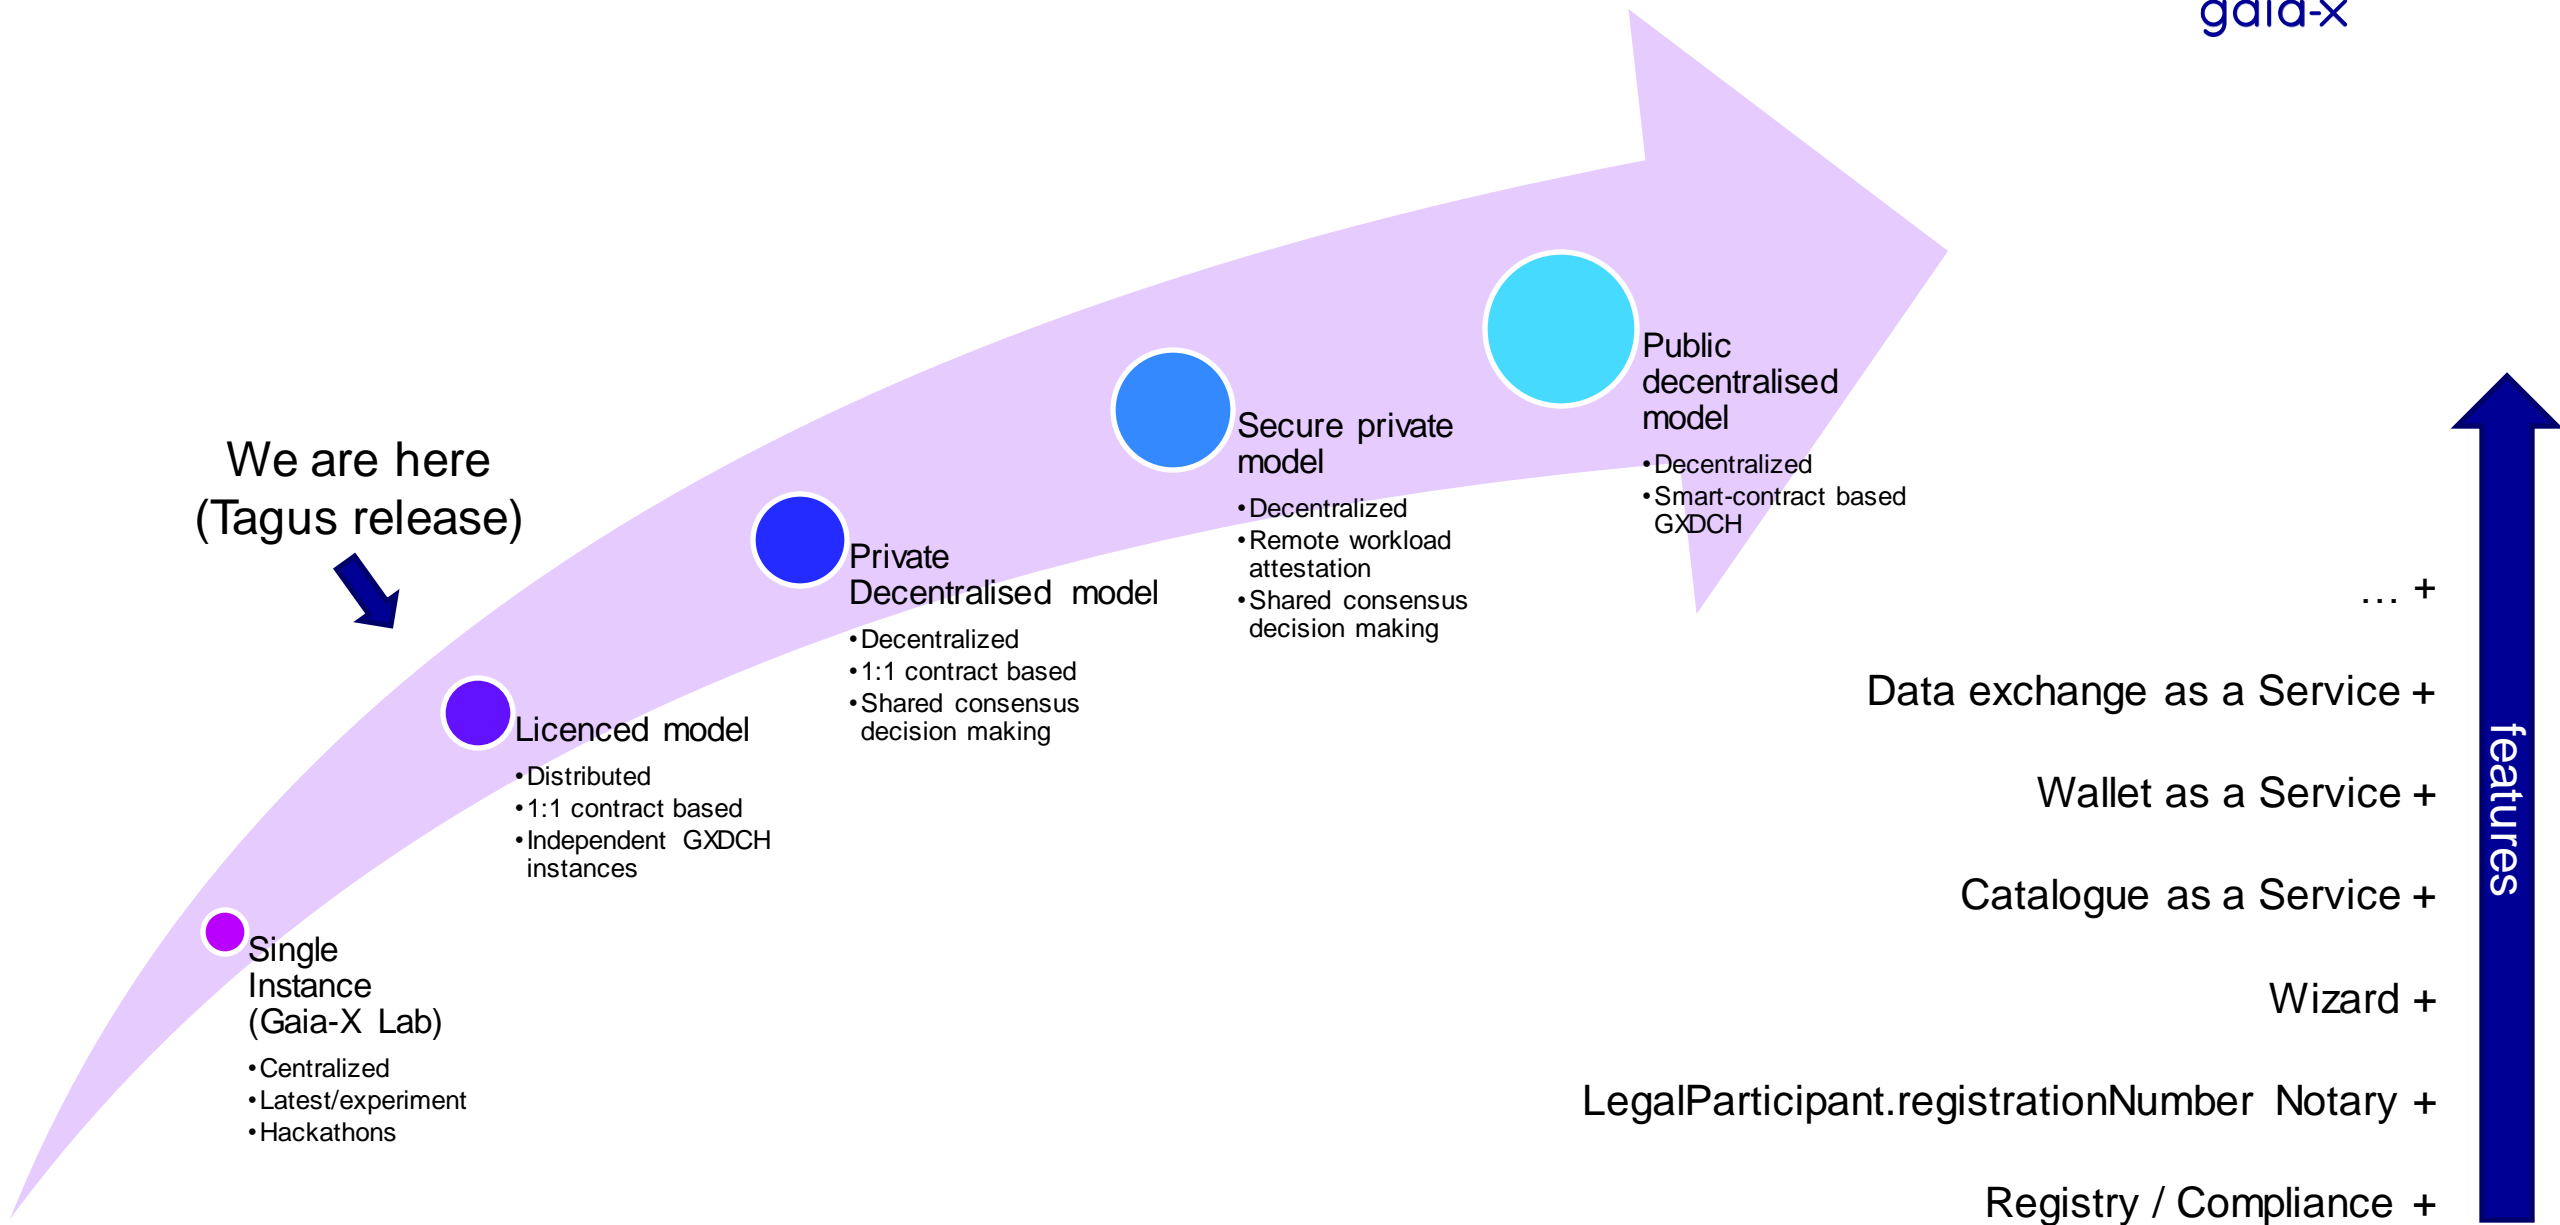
gaia-x

We are here
(Tagus release)

Single Instance (Gaia-X Lab)
• Centralized
• Latest/experiment
• Hackathons

Licenced model
• Distributed
• 1:1 contract based
• Independent GXDCH instances

Private Decentralised model
• Decentralized
• 1:1 contract based
• Shared consensus decision making

Secure private model
• Decentralized
• Remote workload attestation
• Shared consensus decision making

Public decentralised model
• Decentralized
• Smart-contract based GXDCH

... +

Data exchange as a Service +

Wallet as a Service +

Catalogue as a Service +

Wizard +

LegalParticipant.registrationNumber Notary +

Registry / Compliance +

features